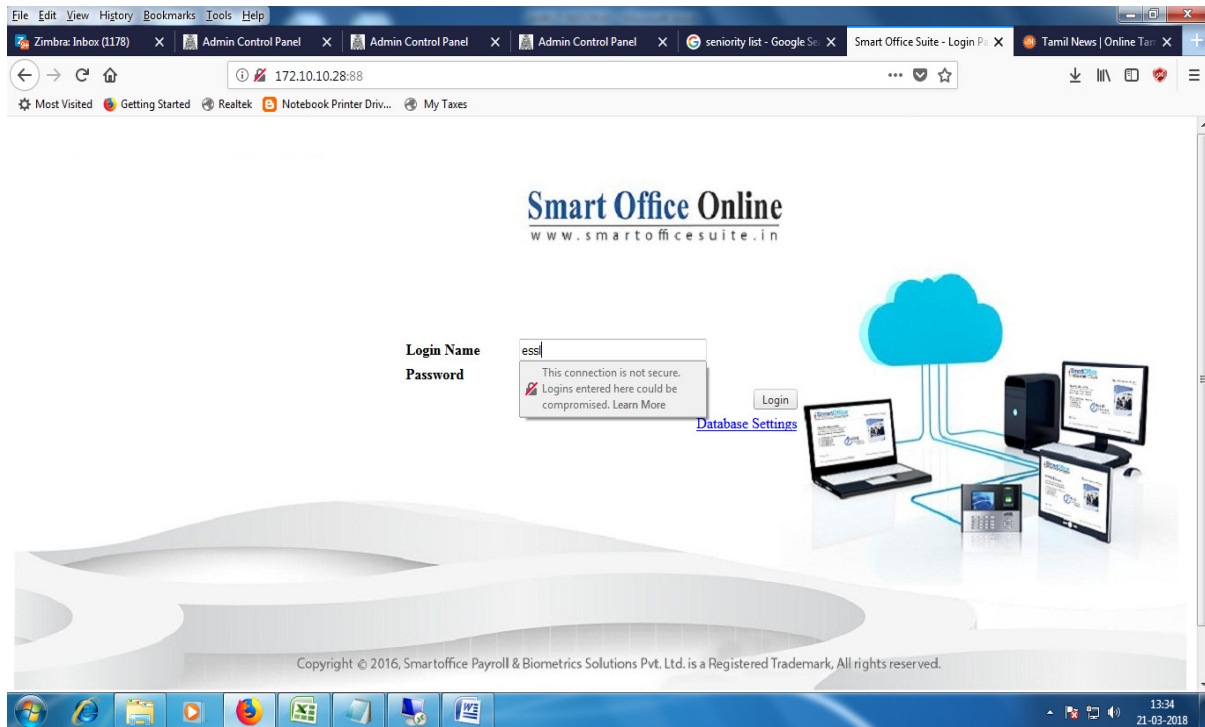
File Edit View History Bookmarks Tools Help

Zimbra: Inbox (1178) X | Admin Control Panel X | Admin Control Panel X | Admin Control Panel X | seniority list - Google Se X | Smart Office Suite - Login Pa X | Tamil News | Online Tan X

172.10.10.28:88

Most Visited | Getting Started | Realtek | Notebook Printer Driv... | My Taxes

Smart Office Online
www.smartofficesuite.in

Login Name ess
Password

This connection is not secure. Logins entered here could be compromised. Learn More

Login
Database Settings

Copyright © 2016, Smartoffice Payroll & Biometrics Solutions Pvt. Ltd. is a Registered Trademark, All rights reserved.

13:34
21-03-2018